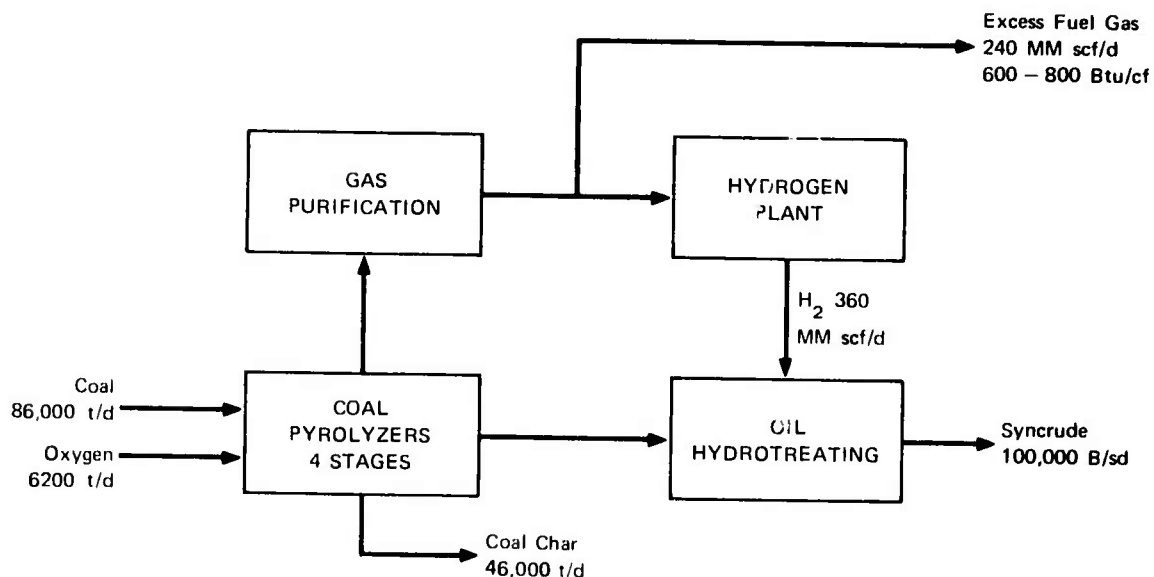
Excess Fuel Gas
240 MM scf/d
600 – 800 Btu/cf

GAS
PURIFICATION

HYDROGEN
PLANT

$H_2$ 360
MM scf/d

Coal
86,000 t/d

Oxygen
6200 t/d

COAL
PYROLYZERS
4 STAGES

OIL
HYDROTREATING

Syncrude
100,000 B/sd

Coal Char
46,000 t/d